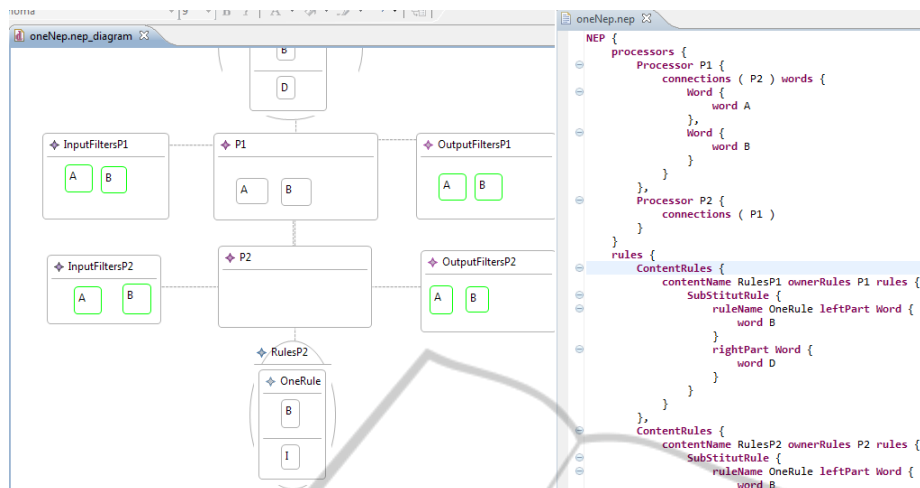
oneNep.nep_diagram

B

D

InputFiltersP1

A B

P1

A B

OutputFiltersP1

A B

InputFiltersP2

A B

P2

OutputFiltersP2

A B

RulesP2

OneRule

B

I

oneNep.nep

NEP {
processors {
Processor P1 {
connections ( P2 ) words {
Word {
word A
},
Word {
word B
}
}
},
Processor P2 {
connections ( P1 )
}
}
rules {
ContentRules {
contentName RulesP1 ownerRules P1 rules {
SubStitutRule {
ruleName OneRule leftPart Word {
word B
}
rightPart Word {
word D
}
}
}
},
ContentRules {
contentName RulesP2 ownerRules P2 rules {
SubStitutRule {
ruleName OneRule leftPart Word {
word B